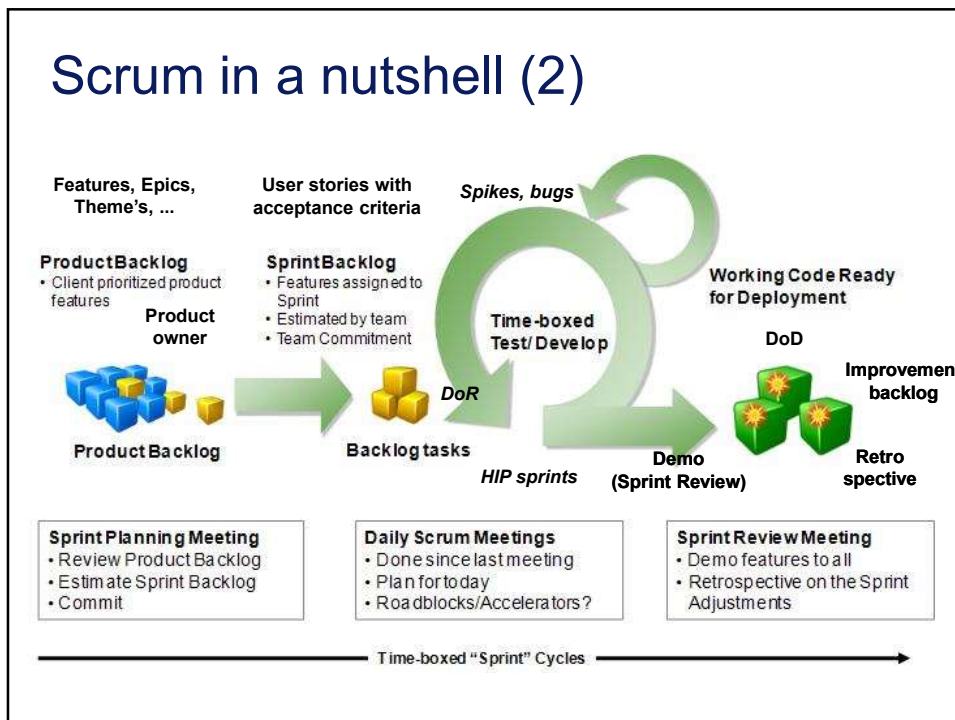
Scrum in a nutshell (2)

Features, Epics, Theme's, ...

User stories with acceptance criteria

Spikes, bugs

Product Backlog
• Client prioritized product features

Sprint Backlog
• Features assigned to Sprint
• Estimated by team
• Team Commitment

Product owner

Time-boxed Test/Develop

Working Code Ready for Deployment

DoD

Improvemen backlog

DoR

Product Backlog

Backlog tasks

HIP sprints

Demo (Sprint Review)

Retro spective

Sprint Planning Meeting
• Review Product Backlog
• Estimate Sprint Backlog
• Commit

Daily Scrum Meetings
• Done since last meeting
• Plan for today
• Roadblocks/Accelerators?

Sprint Review Meeting
• Demo features to all
• Retrospective on the Sprint Adjustments

Time-boxed "Sprint" Cycles